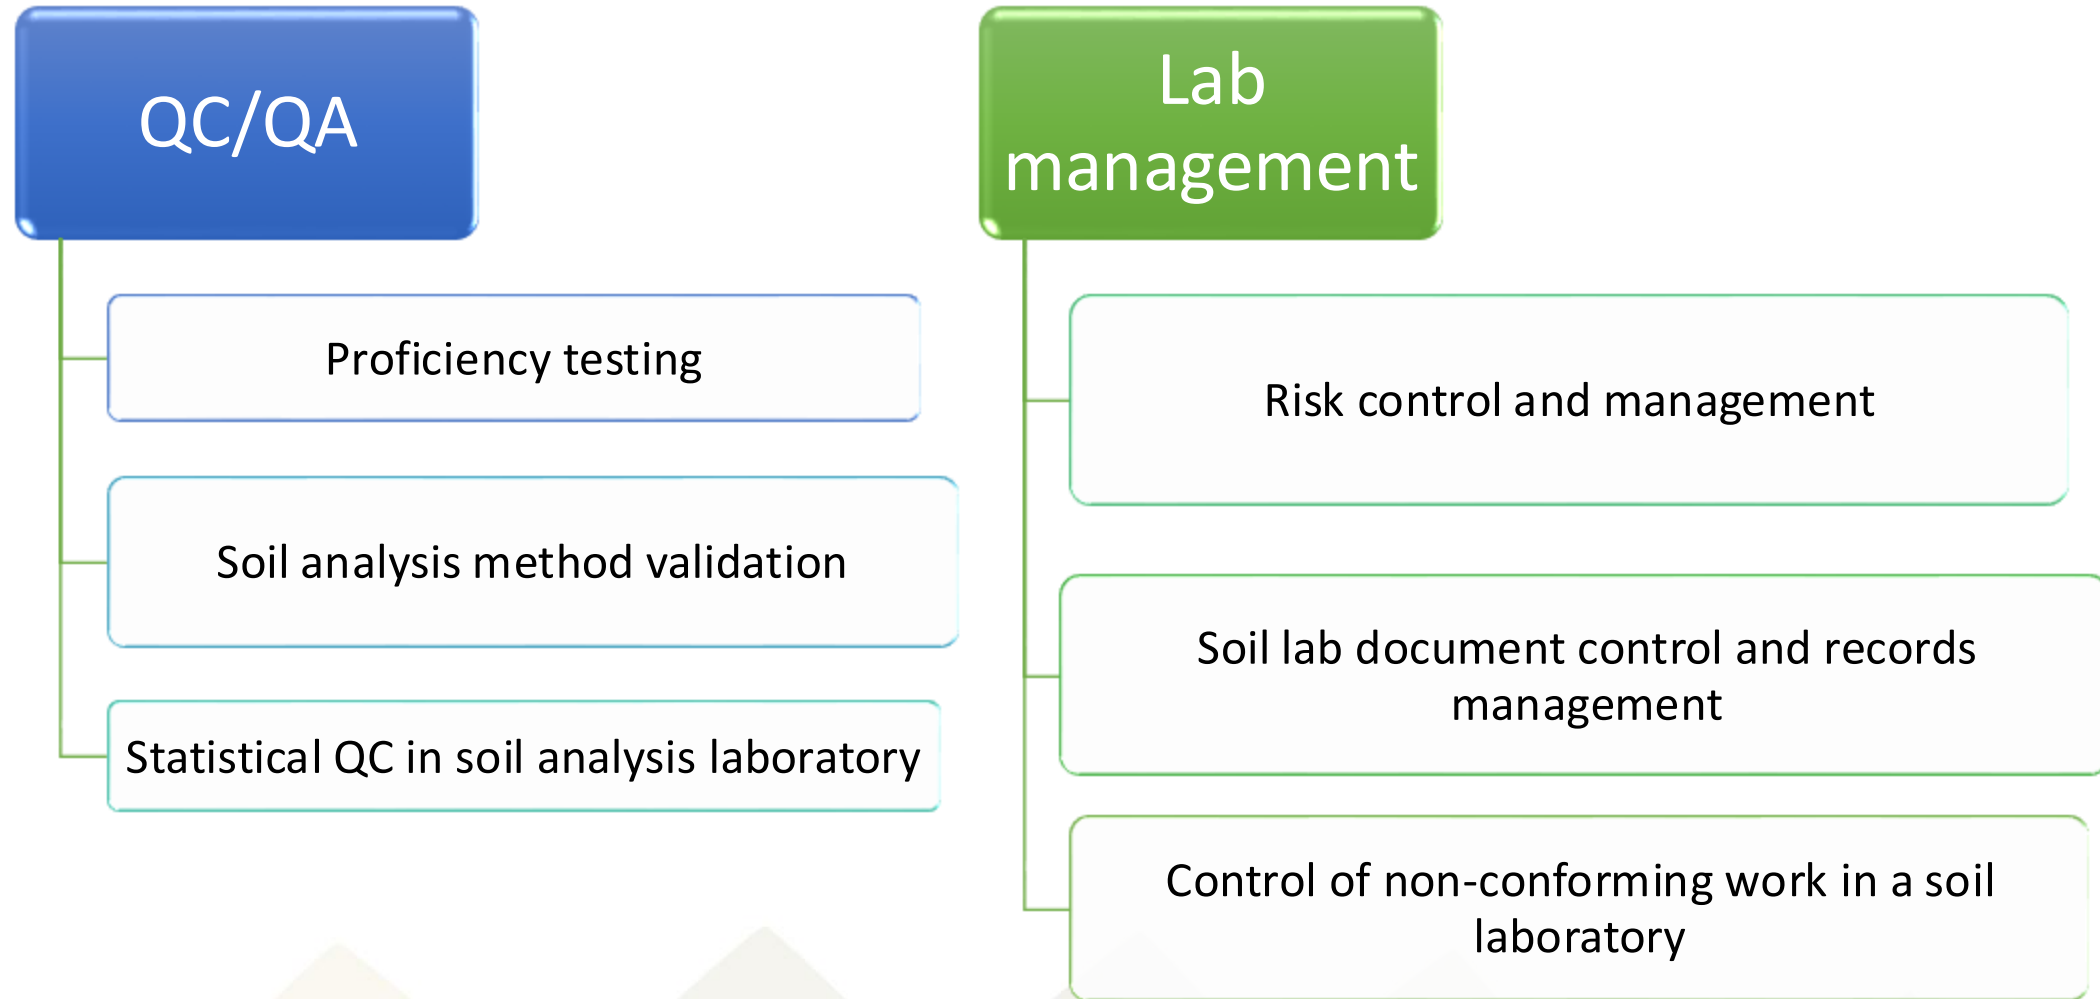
QC/QA

Proficiency testing

Soil analysis method validation

Statistical QC in soil analysis laboratory

Lab management

Risk control and management

Soil lab document control and records management

Control of non-conforming work in a soil laboratory